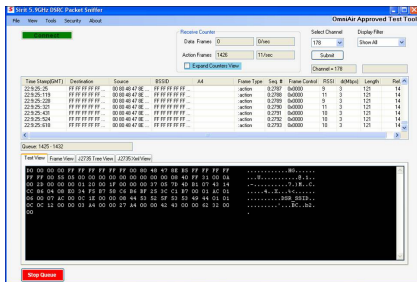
Sirit 5.9GHz DSRC Packet Sniffer

File View Tools Security About

OmniAir Approved Test Tool

Connect

Receive Counter
Data Frames 0 0/sec
Action Frames 1426 11/sec
Expand Counters View

Select Channel
178
Submit
Channel = 178

Display Filter
Show All

| Time Stamp(GMT) | Destination | Source | BSSID | A4 | Frame Type | Seq # | Frame Control | RSSI | dr(Mbps) | Length | Ref |
|---|---|---|---|---|---|---|---|---|---|---|---|
| 22:9:25:25 | FF FF FF FF FF ... | 00 80 40 47 8E ... | FF FF FF FF FF ... | | action | 0x2787 | 0x0000 | 9 | 3 | 121 | 14 |
| 22:9:25:119 | FF FF FF FF FF ... | 00 80 40 47 8E ... | FF FF FF FF FF ... | | action | 0x2788 | 0x0000 | 11 | 3 | 121 | 14 |
| 22:9:25:228 | FF FF FF FF FF ... | 00 80 40 47 8E ... | FF FF FF FF FF ... | | action | 0x2789 | 0x0000 | 11 | 3 | 121 | 14 |
| 22:9:25:321 | FF FF FF FF FF ... | 00 80 40 47 8E ... | FF FF FF FF FF ... | | action | 0x2790 | 0x0000 | 9 | 3 | 121 | 14 |
| 22:9:25:431 | FF FF FF FF FF ... | 00 80 40 47 8E ... | FF FF FF FF FF ... | | action | 0x2791 | 0x0000 | 10 | 3 | 121 | 14 |
| 22:9:25:524 | FF FF FF FF FF ... | 00 80 40 47 8E ... | FF FF FF FF FF ... | | action | 0x2792 | 0x0000 | 10 | 3 | 121 | 14 |
| 22:9:25:618 | FF FF FF FF FF ... | 00 80 40 47 8E ... | FF FF FF FF FF ... | | action | 0x2793 | 0x0000 | 11 | 3 | 121 | 14 |

Queue: 1425 - 1432

Text View | Frame View | J2735 Tree View | J2735 Xml View

D0 00 00 00 FF FF FF FF FF FF 00 80 40 47 8E E5 FF FF FF FF ..........@G....
FF FF 00 55 00 00 00 00 00 00 00 00 00 00 08 40 FF 11 00 0A ...U...........@....
00 28 00 00 00 01 20 00 1F 00 00 00 37 05 7D 4D 81 07 42 14 .(.... .....7.}M..B.
C0 0A 06 08 ED 34 F5 E7 5B C6 B4 BF 25 DC C1 F7 00 01 AC 01 .....4..[...%.......
06 00 07 AC 00 0C 1E 00 00 00 44 53 52 5F 53 49 44 01 01 ..........DSR_SSID..
0C 0C 12 00 00 03 A4 00 00 27 A4 00 00 42 43 00 00 62 32 00 .........'...BC..b2.
00 .

Stop Queue